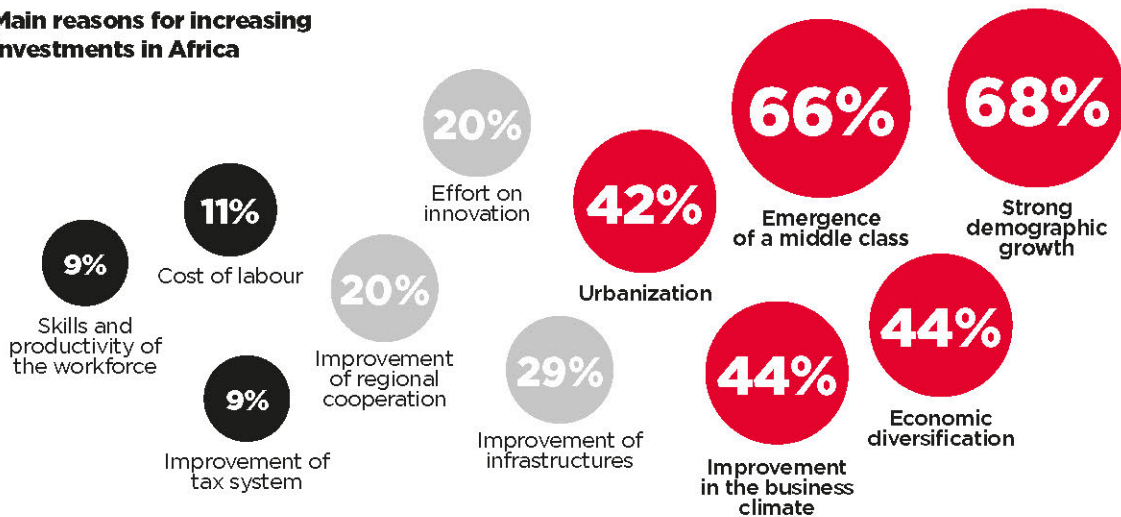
Main reasons for increasing investments in Africa

9%
Skills and productivity of the workforce

11%
Cost of labour

9%
Improvement of tax system

20%
Effort on innovation

20%
Improvement of regional cooperation

29%
Improvement of infrastructures

42%
Urbanization

66%
Emergence of a middle class

68%
Strong demographic growth

44%
Improvement in the business climate

44%
Economic diversification